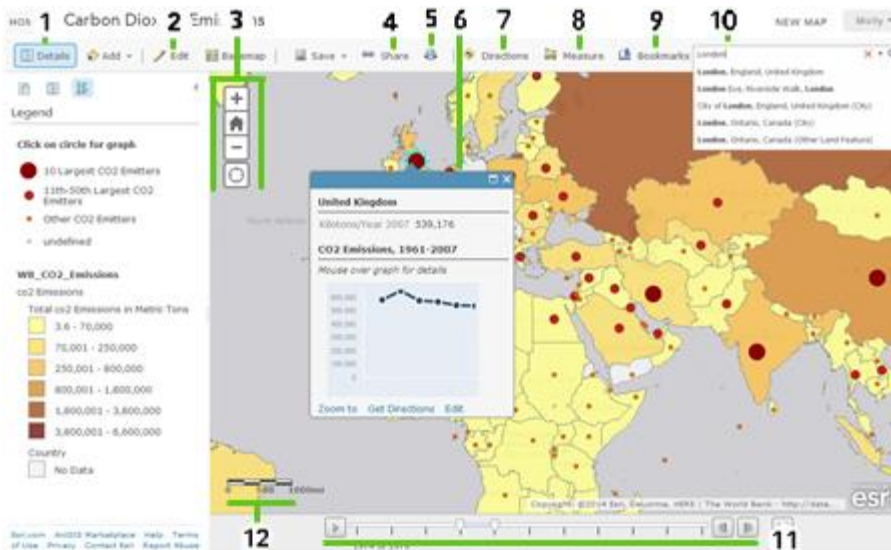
HOS 1 Carbon Dio 2 Emi 3 ns

4 5 6 7 8 9 10

NEW MAP Molly

Details Add Edit Basemap Save Share Directions Measure Bookmarks London

London, England, United Kingdom
London Eye, Riverside Walk, London
City of London, England, United Kingdom (City)
London, Ontario, Canada (City)
London, Ontario, Canada (Other Land Feature)

Legend

Click on circle for graph

10 Largest CO2 Emitters
11th-50th Largest CO2 Emitters
Other CO2 Emitters
undefined

WB_CO2_Emissions
co2 Emissions
Total co2 Emissions in Metric Tons
3.6 - 70,000
70,001 - 250,000
250,001 - 800,000
800,001 - 1,600,000
1,600,001 - 3,800,000
3,800,001 - 6,600,000
Country
No Data

United Kingdom
Kilotons/Year 2007 539,176
CO2 Emissions, 1961-2007
Mouse over graph for details
600,000
500,000
400,000
300,000
200,000
100,000
0
Zoom to Get Directions Edit

0 500 1000mi

12

11

Copyright: ©2014 Esri, DeLorme, HERE | The World Bank - http://data...

esri

Esri.com ArcGIS Marketplace Help Terms of Use Privacy Contact Esri Report Abuse